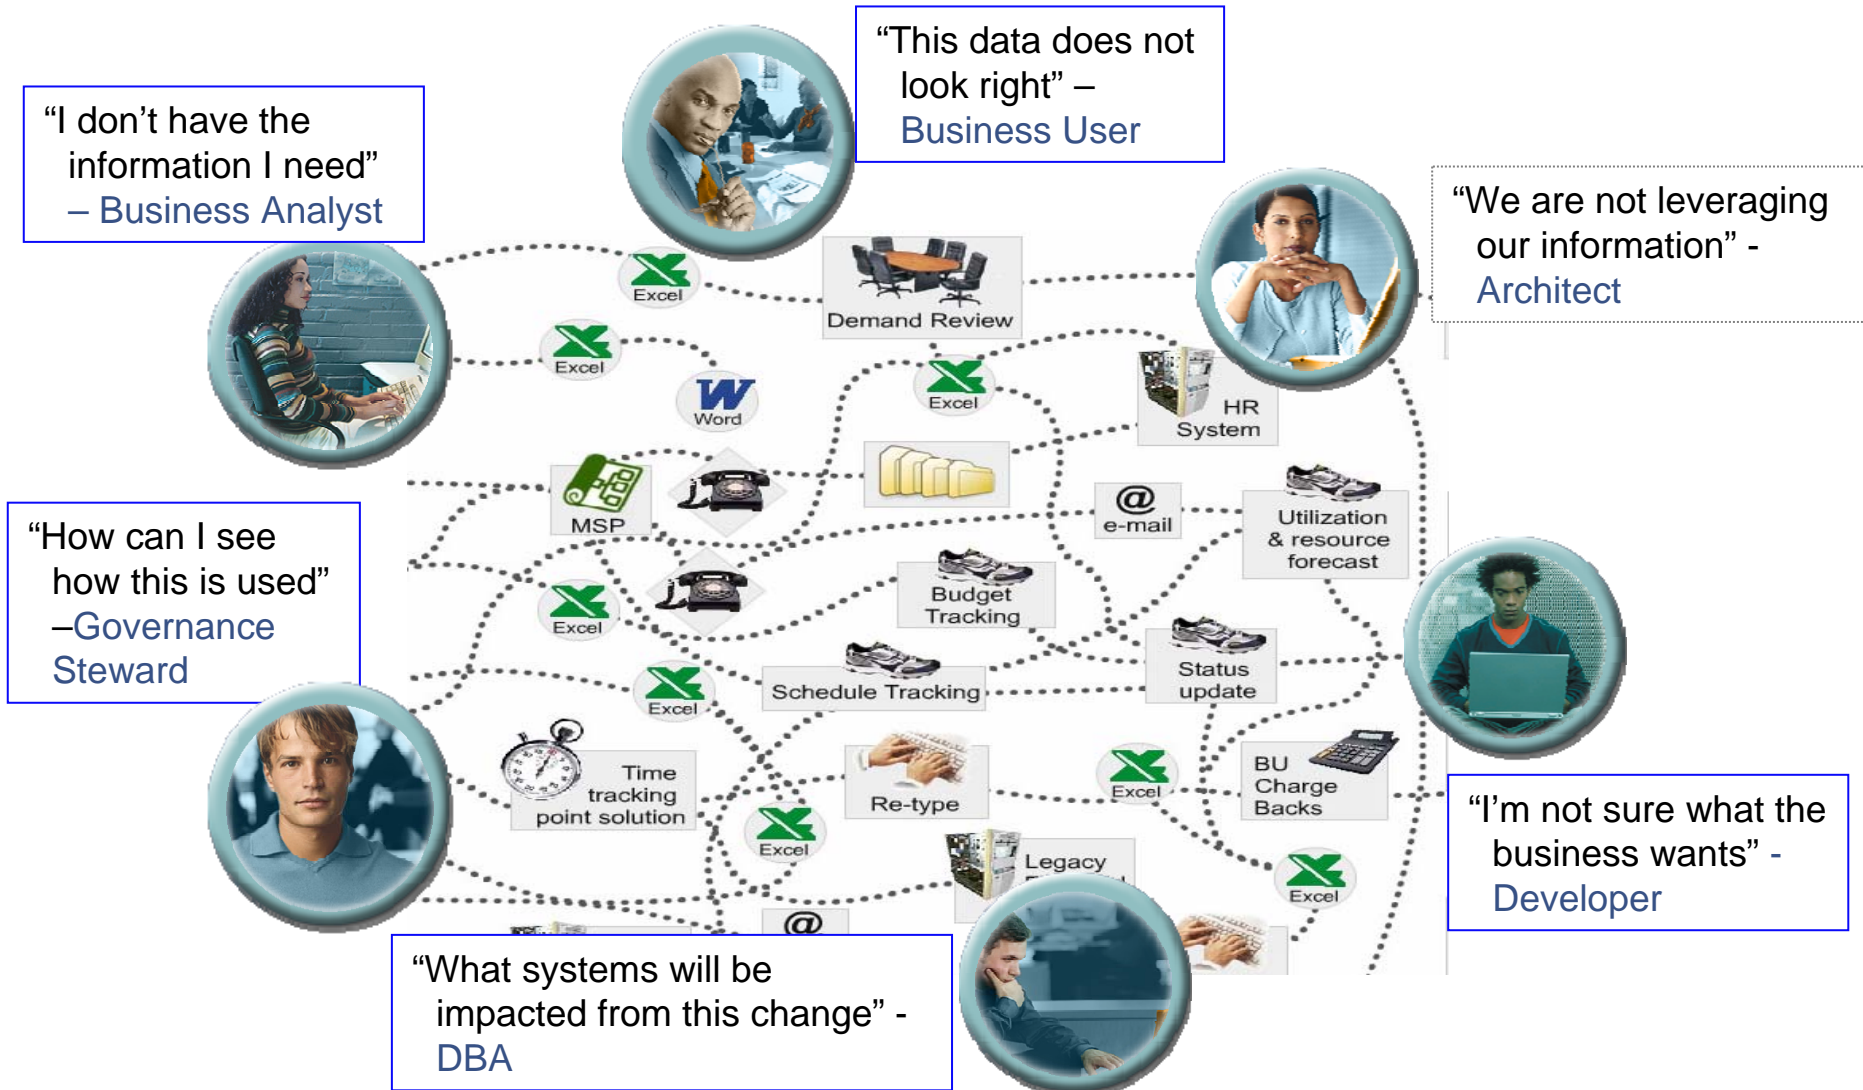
"I don't have the information I need" – Business Analyst

"This data does not look right" – Business User

"We are not leveraging our information" - Architect

"How can I see how this is used" –Governance Steward

"I'm not sure what the business wants" - Developer

"What systems will be impacted from this change" - DBA

Excel

Demand Review

Excel

Word

Excel

HR System

MSP

@ e-mail

Utilization & resource forecast

Excel

Budget Tracking

Status update

Excel

Schedule Tracking

Time tracking point solution

Re-type

Excel

BU Charge Backs

Excel

Legacy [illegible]

Excel

@